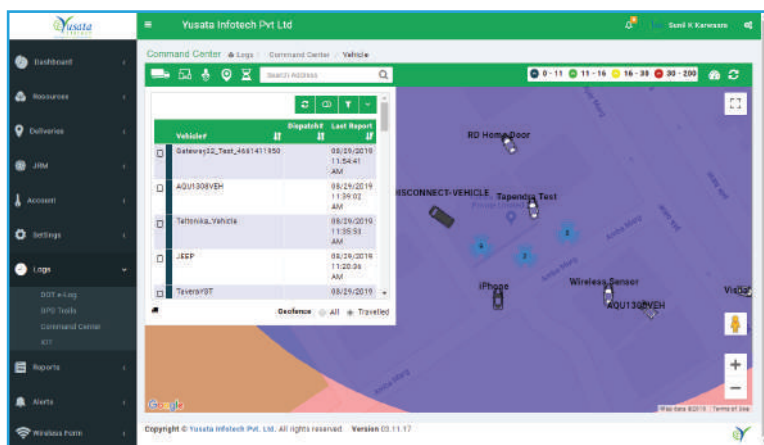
Yusata

Yusata Infotech Pvt Ltd

Sunil K Karwasra

Dashboard
Resources
Deliveries
JRM
Account
Settings
Logs
DOT e-Log
GPS Trails
Command Center
IOT
Reports
Alerts
Wireless Form

Command Center Logs / Command Center / Vehicle

Search Address

0 - 11 11 - 16 16 - 30 30 - 200

| Vehicle# | Dispatchd | Last Report |
|---|---|---|
| Gateway32_Test_4661411950 | | 08/29/2019 11:54:41 AM |
| AQU1308VEH | | 08/29/2019 11:39:02 AM |
| Teltonika_Vehicle | | 08/29/2019 11:35:51 AM |
| JEEP | | 08/29/2019 11:20:36 AM |
| TeveraYGT | | 08/29/2019 |

Geofence All Travelled

RD Home Door
DISCONNECT-VEHICLE
Tapendra Test
iPhone
Wireless Sensor
AQU1308VEH
VisDat

Google
Map data ©2019 Terms of Use

Copyright © Yusata Infotech Pvt. Ltd. All rights reserved Version 03.11.17